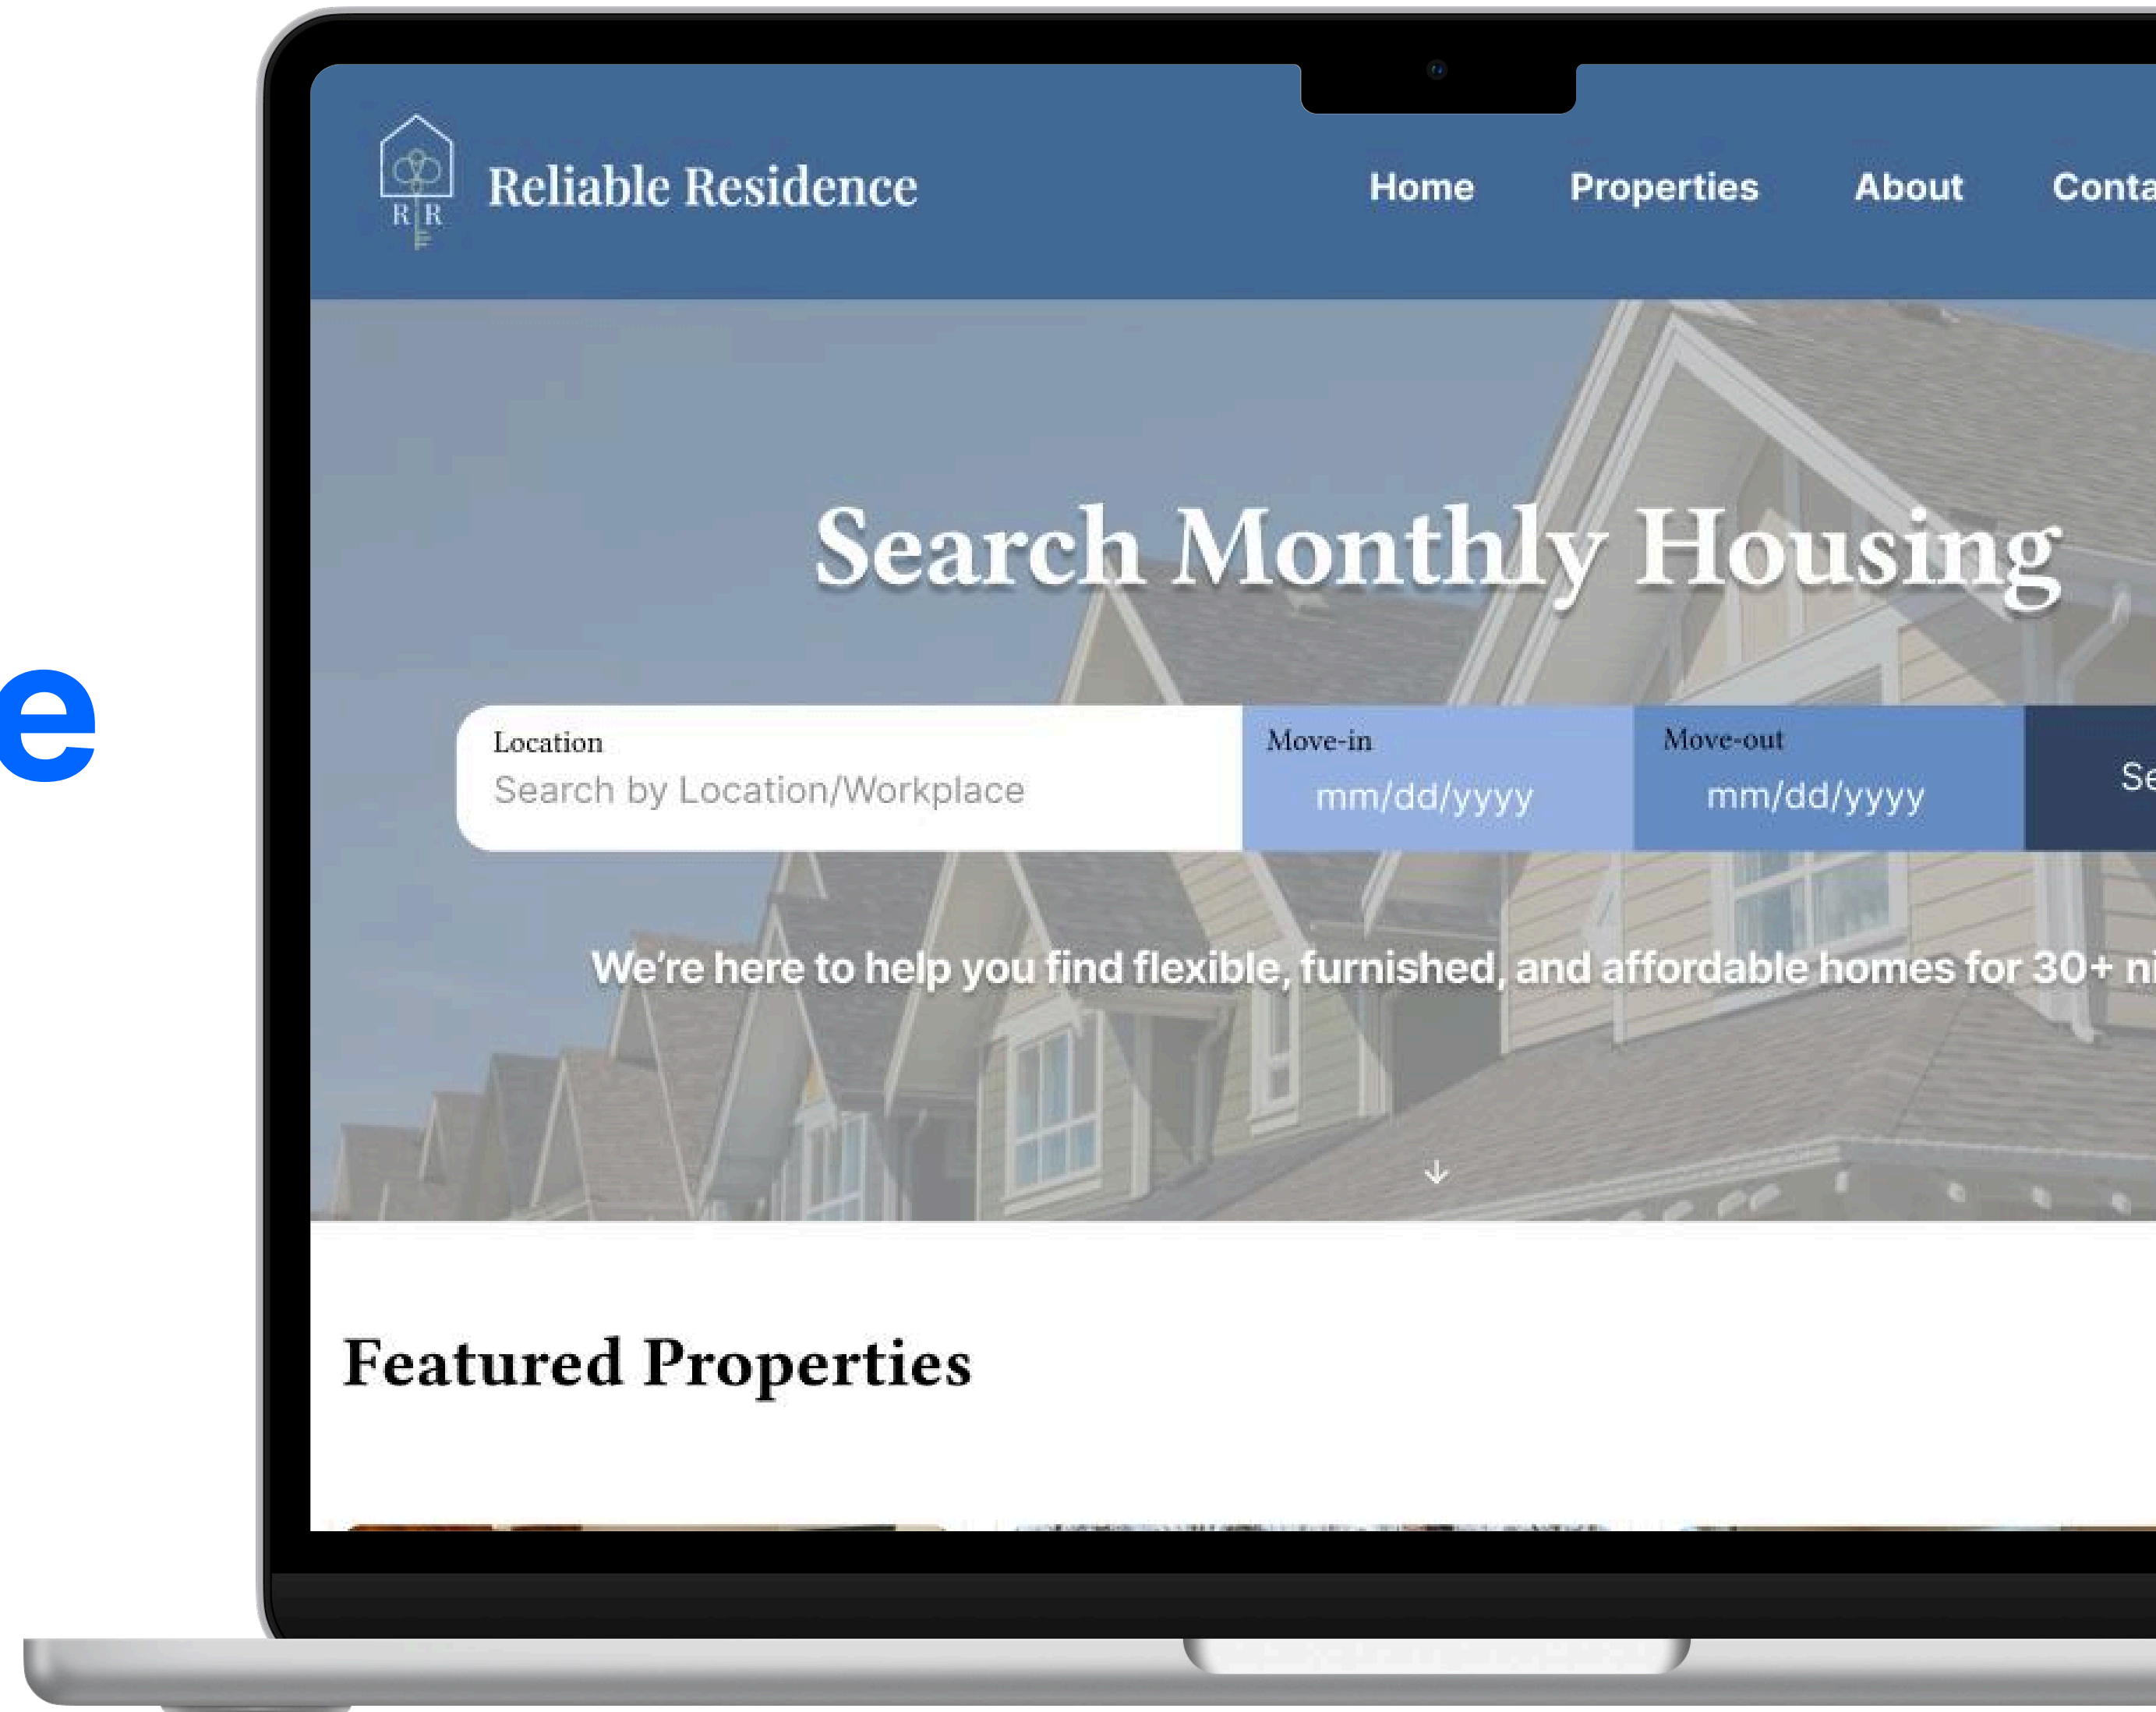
e

R R Reliable Residence

Home Properties About Conta

Search Monthly Housing

Location
Search by Location/Workplace

Move-in
mm/dd/yyyy

Move-out
mm/dd/yyyy

Se

We're here to help you find flexible, furnished, and affordable homes for 30+ ni

Featured Properties